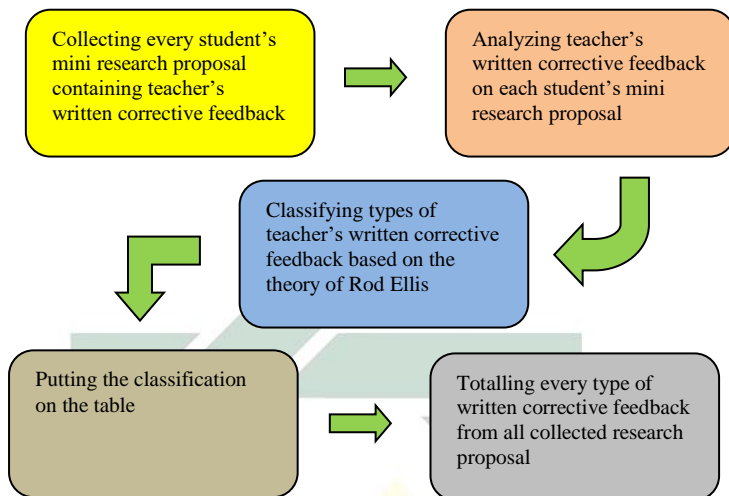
Collecting every student's mini research proposal containing teacher's written corrective feedback

Analyzing teacher's written corrective feedback on each student's mini research proposal

Classifying types of teacher's written corrective feedback based on the theory of Rod Ellis

Putting the classification on the table

Totalling every type of written corrective feedback from all collected research proposal